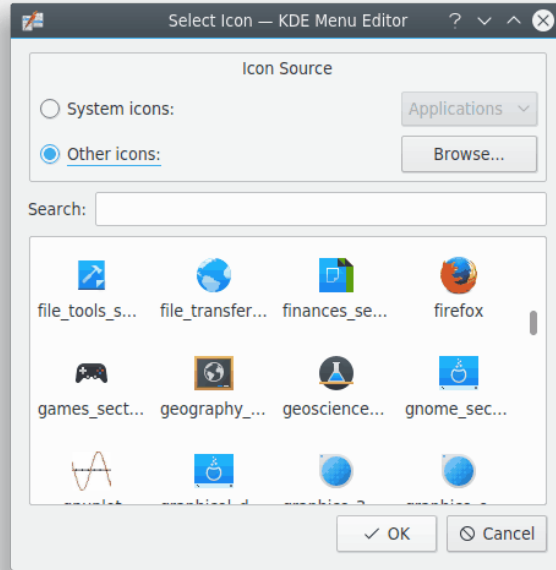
Select Icon — KDE Menu Editor

Icon Source

System icons:

Applications

Other icons:

Browse...

Search:

file_tools_s...

file_transfer...

finances_se...

firefox

games_sect...

geography_...

geoscience...

gnome_sec...

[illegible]

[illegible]

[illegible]

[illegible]

OK

Cancel